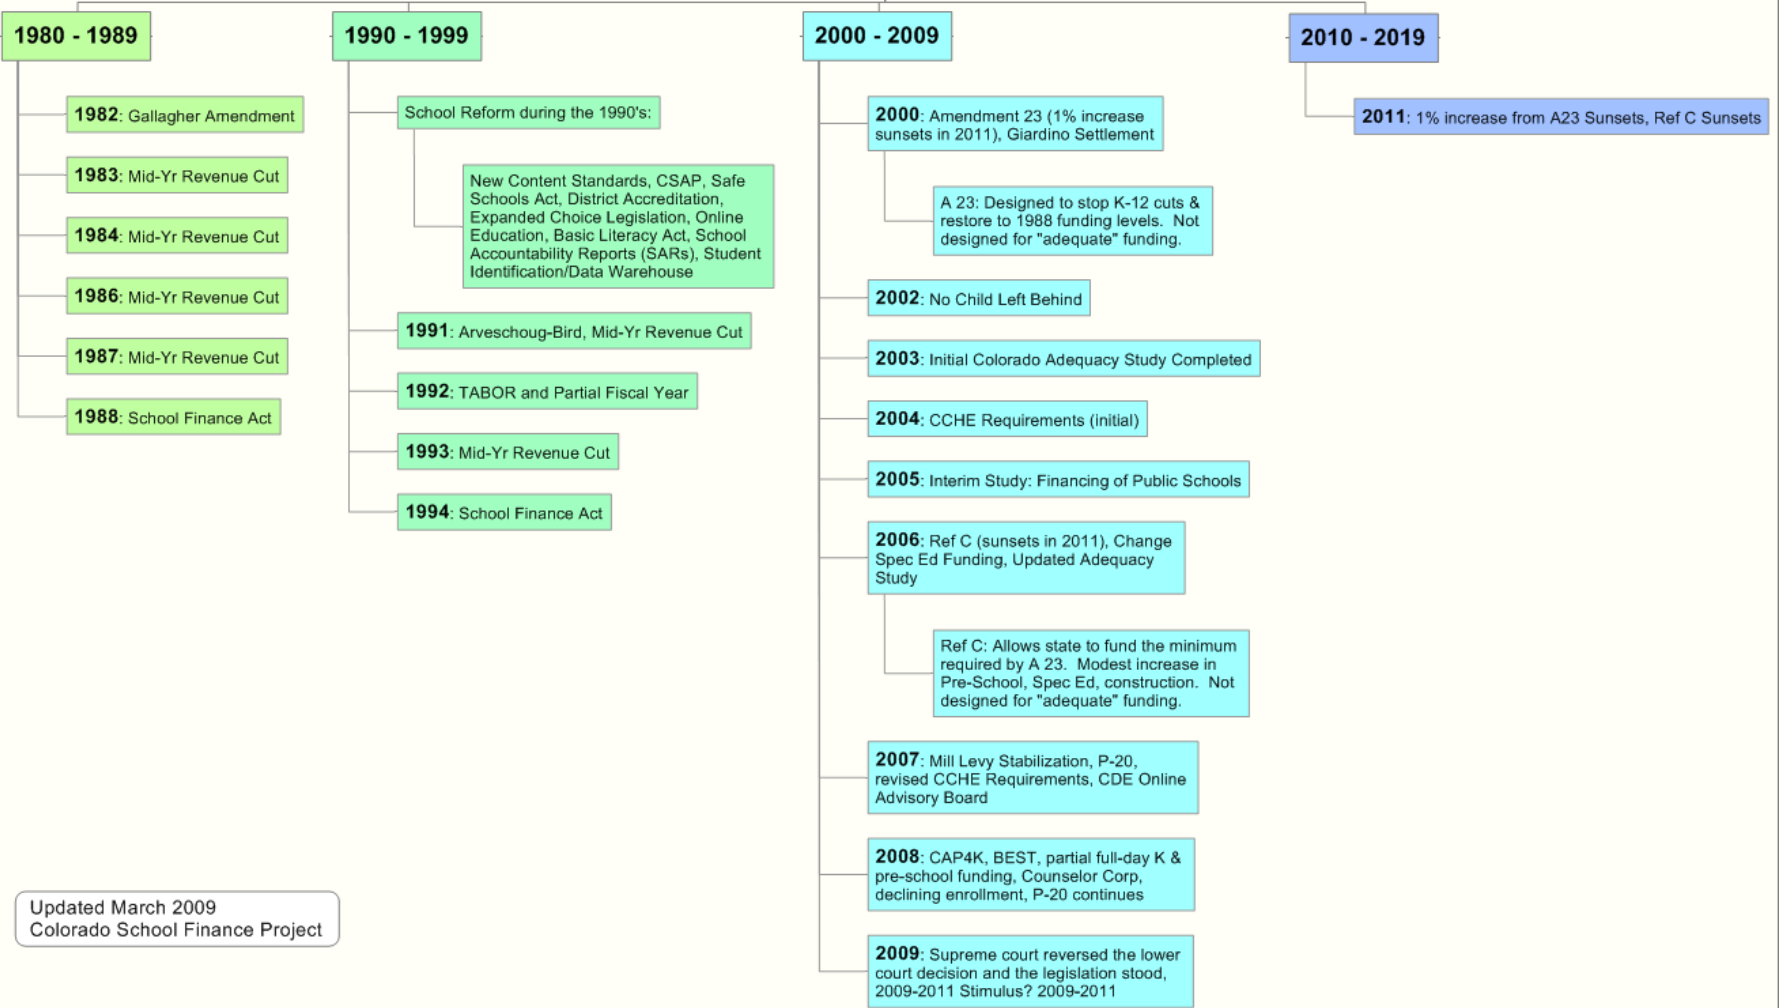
1980 - 1989

1982: Gallagher Amendment

1983: Mid-Yr Revenue Cut

1984: Mid-Yr Revenue Cut

1986: Mid-Yr Revenue Cut

1987: Mid-Yr Revenue Cut

1988: School Finance Act

1990 - 1999

School Reform during the 1990's:

New Content Standards, CSAP, Safe Schools Act, District Accreditation, Expanded Choice Legislation, Online Education, Basic Literacy Act, School Accountability Reports (SARs), Student Identification/Data Warehouse

1991: Arveschoug-Bird, Mid-Yr Revenue Cut

1992: TABOR and Partial Fiscal Year

1993: Mid-Yr Revenue Cut

1994: School Finance Act

2000 - 2009

2000: Amendment 23 (1% increase sunsets in 2011), Giardino Settlement

A 23: Designed to stop K-12 cuts & restore to 1988 funding levels. Not designed for "adequate" funding.

2002: No Child Left Behind

2003: Initial Colorado Adequacy Study Completed

2004: CCHE Requirements (initial)

2005: Interim Study: Financing of Public Schools

2006: Ref C (sunsets in 2011), Change Spec Ed Funding, Updated Adequacy Study

Ref C: Allows state to fund the minimum required by A 23. Modest increase in Pre-School, Spec Ed, construction. Not designed for "adequate" funding.

2007: Mill Levy Stabilization, P-20, revised CCHE Requirements, CDE Online Advisory Board

2008: CAP4K, BEST, partial full-day K & pre-school funding, Counselor Corp, declining enrollment, P-20 continues

2009: Supreme court reversed the lower court decision and the legislation stood, 2009-2011 Stimulus? 2009-2011

2010 - 2019

2011: 1% increase from A23 Sunsets, Ref C Sunsets

Updated March 2009
Colorado School Finance Project